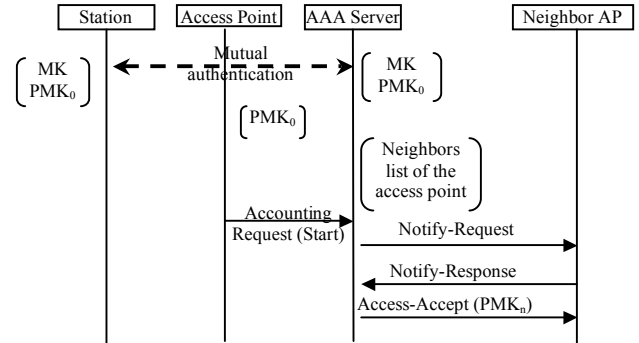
Station

Access Point

AAA Server

Neighbor AP

MK
$PMK_0$

Mutual authentication

MK
$PMK_0$

$PMK_0$

Neighbors list of the access point

Accounting Request (Start)

Notify-Request

Notify-Response

Access-Accept ($PMK_n$)